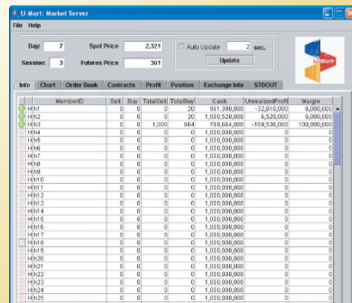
U-Mart: Market Server

File Help

Day: 7 Spot Price 2,321 Auto Update 2 sec.

Session: 3 Futures Price 361 Update

Info Chart Order Book Contracts Profit Position Exchange Info STDOUT

| | MemberID | Sell | Buy | TotalSell | TotalBuy | Cash | UnrealizedProfit | Margin |
|---|---|---|---|---|---|---|---|---|
| | HIh1 | 0 | 0 | 0 | 20 | 961,390,000 | -32,610,000 | 8,000,000 |
| | HIh2 | 0 | 0 | 0 | 20 | 1,000,520,000 | 8,520,000 | 8,000,000 |
| | HIh3 | 0 | 0 | 1,000 | 664 | 789,664,000 | -108,536,000 | 100,000,000 |
| | HIh4 | 0 | 0 | 0 | 0 | 1,000,000,000 | 0 | 0 |
| | HIh5 | 0 | 0 | 0 | 0 | 1,000,000,000 | 0 | 0 |
| | HIh6 | 0 | 0 | 0 | 0 | 1,000,000,000 | 0 | 0 |
| | HIh7 | 0 | 0 | 0 | 0 | 1,000,000,000 | 0 | 0 |
| | HIh8 | 0 | 0 | 0 | 0 | 1,000,000,000 | 0 | 0 |
| | HIh9 | 0 | 0 | 0 | 0 | 1,000,000,000 | 0 | 0 |
| | HIh10 | 0 | 0 | 0 | 0 | 1,000,000,000 | 0 | 0 |
| | HIh11 | 0 | 0 | 0 | 0 | 1,000,000,000 | 0 | 0 |
| | HIh12 | 0 | 0 | 0 | 0 | 1,000,000,000 | 0 | 0 |
| | HIh13 | 0 | 0 | 0 | 0 | 1,000,000,000 | 0 | 0 |
| | HIh14 | 0 | 0 | 0 | 0 | 1,000,000,000 | 0 | 0 |
| | HIh15 | 0 | 0 | 0 | 0 | 1,000,000,000 | 0 | 0 |
| | HIh16 | 0 | 0 | 0 | 0 | 1,000,000,000 | 0 | 0 |
| | HIh17 | 0 | 0 | 0 | 0 | 1,000,000,000 | 0 | 0 |
| | HIh18 | 0 | 0 | 0 | 0 | 1,000,000,000 | 0 | 0 |
| | HIh19 | 0 | 0 | 0 | 0 | 1,000,000,000 | 0 | 0 |
| | HIh20 | 0 | 0 | 0 | 0 | 1,000,000,000 | 0 | 0 |
| | HIh21 | 0 | 0 | 0 | 0 | 1,000,000,000 | 0 | 0 |
| | HIh22 | 0 | 0 | 0 | 0 | 1,000,000,000 | 0 | 0 |
| | HIh23 | 0 | 0 | 0 | 0 | 1,000,000,000 | 0 | 0 |
| | HIh24 | 0 | 0 | 0 | 0 | 1,000,000,000 | 0 | 0 |
| | HIh25 | 0 | 0 | 0 | 0 | 1,000,000,000 | 0 | 0 |